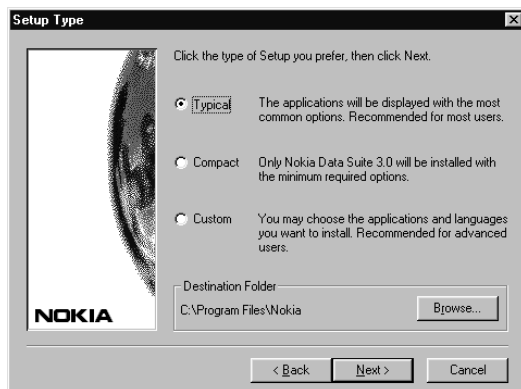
Setup Type

Click the type of Setup you prefer, then click Next.

Typical — The applications will be displayed with the most common options. Recommended for most users.

Compact — Only Nokia Data Suite 3.0 will be installed with the minimum required options.

Custom — You may choose the applications and languages you want to install. Recommended for advanced users.

Destination Folder
C:\Program Files\Nokia
Browse...

NOKIA

< Back
Next >
Cancel